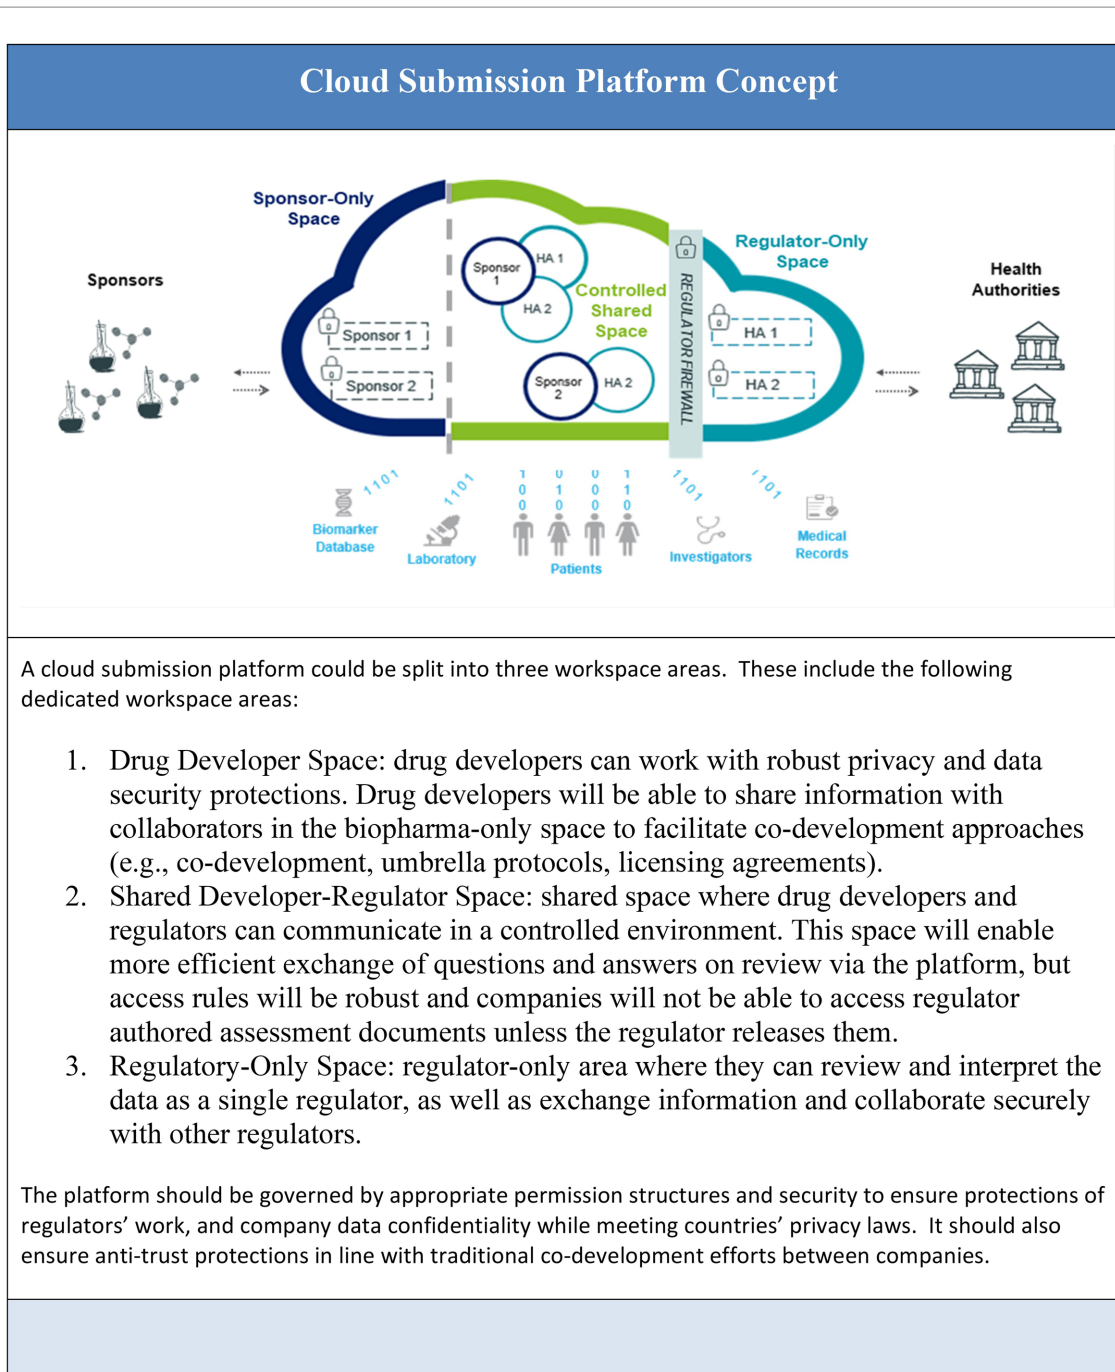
Cloud Submission Platform Concept

Sponsor-Only Space

Sponsors

Sponsor 1

Sponsor 2

Sponsor 1

HA 1

HA 2

Controlled Shared Space

Sponsor 2

HA 2

REGULATOR FIREWALL

Regulator-Only Space

HA 1

HA 2

Health Authorities

1101

1101

1 0 0

0 1 0

0 0 0

1 1 0

1101

1101

Biomarker Database

Laboratory

Patients

Investigators

Medical Records

A cloud submission platform could be split into three workspace areas. These include the following dedicated workspace areas:

1. Drug Developer Space: drug developers can work with robust privacy and data security protections. Drug developers will be able to share information with collaborators in the biopharma-only space to facilitate co-development approaches (e.g., co-development, umbrella protocols, licensing agreements).
2. Shared Developer-Regulator Space: shared space where drug developers and regulators can communicate in a controlled environment. This space will enable more efficient exchange of questions and answers on review via the platform, but access rules will be robust and companies will not be able to access regulator authored assessment documents unless the regulator releases them.
3. Regulatory-Only Space: regulator-only area where they can review and interpret the data as a single regulator, as well as exchange information and collaborate securely with other regulators.

The platform should be governed by appropriate permission structures and security to ensure protections of regulators' work, and company data confidentiality while meeting countries' privacy laws. It should also ensure anti-trust protections in line with traditional co-development efforts between companies.